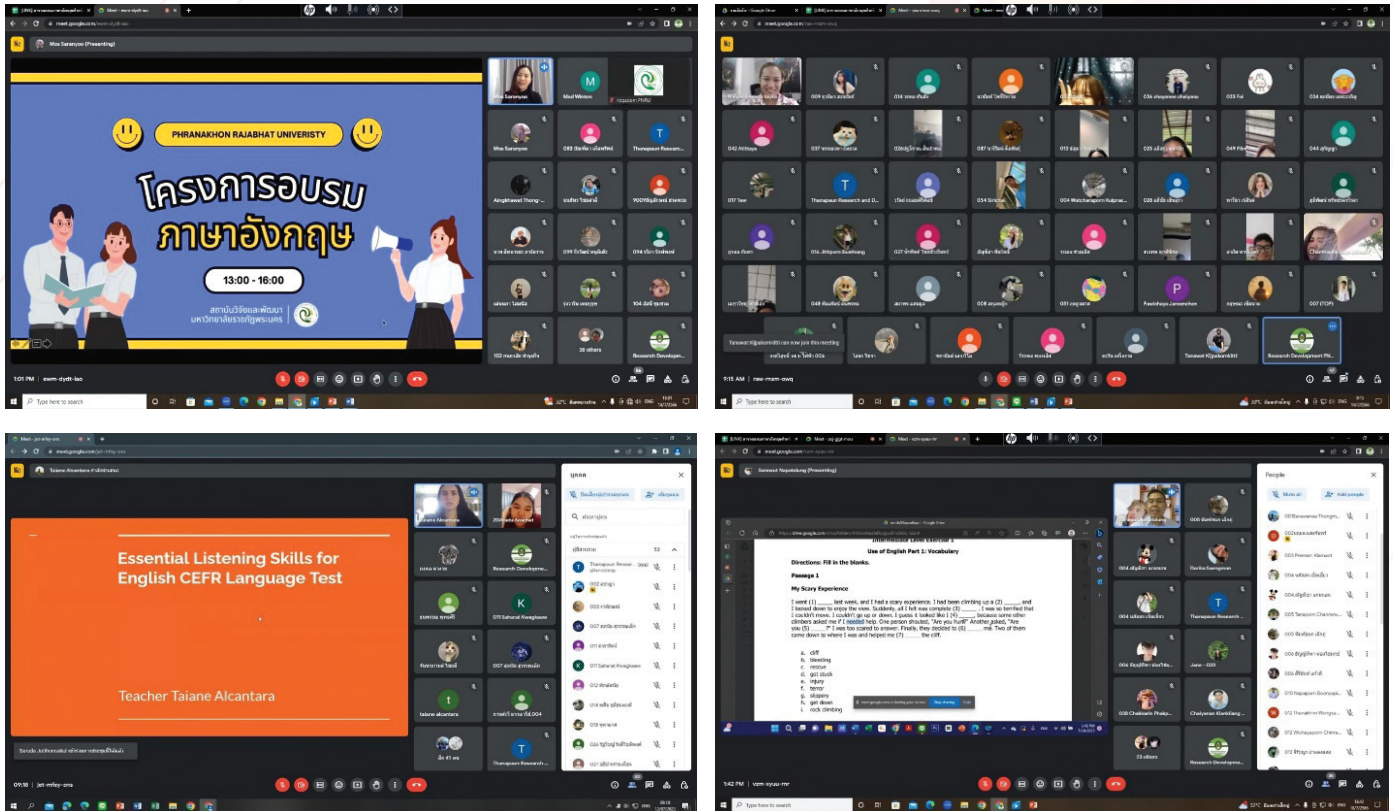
Moa Saranyoo (Presenting)

PHRANAKHON RAJABHAT UNIVERSITY

โครงการอบรม ภาษาอังกฤษ

13:00 - 16:00

สถาบันวิจัยและพัฒนา มหาวิทยาลัยราชภัฏพระนคร

Mad Winton

Moa Saranyoo

Thanapaun Research

1:01 PM | ewm-dydt-lao

Type here to search

Thanapaun Research and D...

Pawichaya Jaroenchon

007 (TOP)

Tanawat Kijpakornkitti can now join this meeting

Tanawat Kijpakornkitti

Research Development PN...

9:15 AM | new-mam-owq

Type here to search

Taiane Alcantara

Essential Listening Skills for English CEFR Language Test

Teacher Taiane Alcantara

Research Developme...

011 Saharat Rwagkaew

007

taiane alcantara

Thanapaun Research

09:18 | jot-mfoy-ons

Sarunyoo Nepolalung (Presenting)

Use of English Part 1: Vocabulary

Directions: Fill in the blanks.

Passage 1

My Scary Experience

I went (1) _____ last week, and I had a scary experience. I had been climbing up a (2) _____ and I looked down to enjoy the view. Suddenly, all I felt was complete (3) _____. I was so terrified that I couldn't move. I couldn't go up or down. I guess it looked like I (4) _____ because some other climbers asked me if I needed help. One person shouted, "Are you hurt?" Another joked, "Are you (5) _____?" I was too scared to answer. Finally, they decided to (6) _____ me. Two of them came down to where I was and helped me (7) _____ the cliff.

a. cliff
b. bleeding
c. rescue
d. got stuck
e. injury
f. terror
g. slippery
h. get down
i. rock climbing

People

Add people

003 Premsiri Klamsai

005 Tanasorn Channon

010 Napaporn Boonyak

011 Thanakorn Wongsa

012 Wichayaporn Chima

Jane - 020

Thanapaun Research

Chaiyanan Klankliang

Research Developme...

23 others

1:42 PM | vzm-syuu-mr

Type here to search